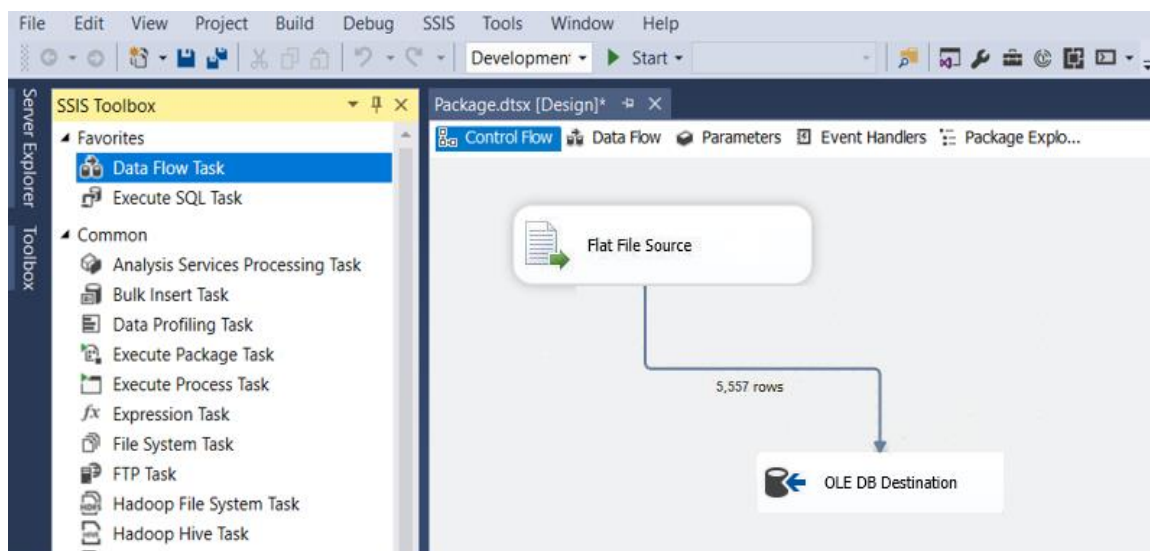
File Edit View Project Build Debug SSIS Tools Window Help

Developmen ▾ ▶ Start ▾

Server Explorer Toolbox

SSIS Toolbox

▲ Favorites

Data Flow Task

Execute SQL Task

▲ Common

Analysis Services Processing Task

Bulk Insert Task

Data Profiling Task

Execute Package Task

Execute Process Task

$fx$ Expression Task

File System Task

FTP Task

Hadoop File System Task

Hadoop Hive Task

Package.dtsx [Design]*

Control Flow Data Flow Parameters Event Handlers Package Explo...

Flat File Source

5,557 rows

OLE DB Destination